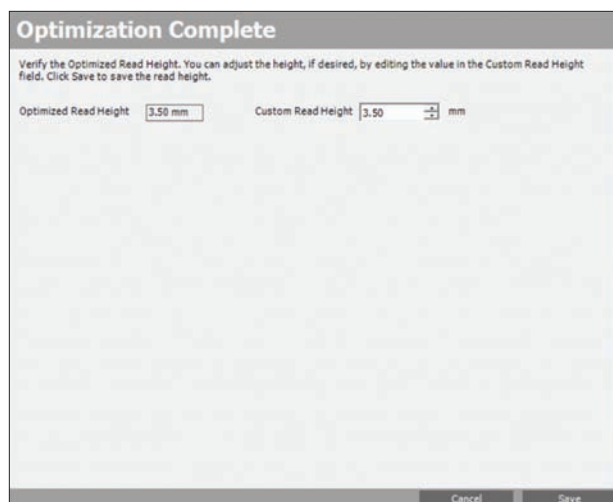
Optimization Complete

Verify the Optimized Read Height. You can adjust the height, if desired, by editing the value in the Custom Read Height field. Click Save to save the read height.

Optimized Read Height 3.50 mm

Custom Read Height 3.50 mm

Cancel

Save